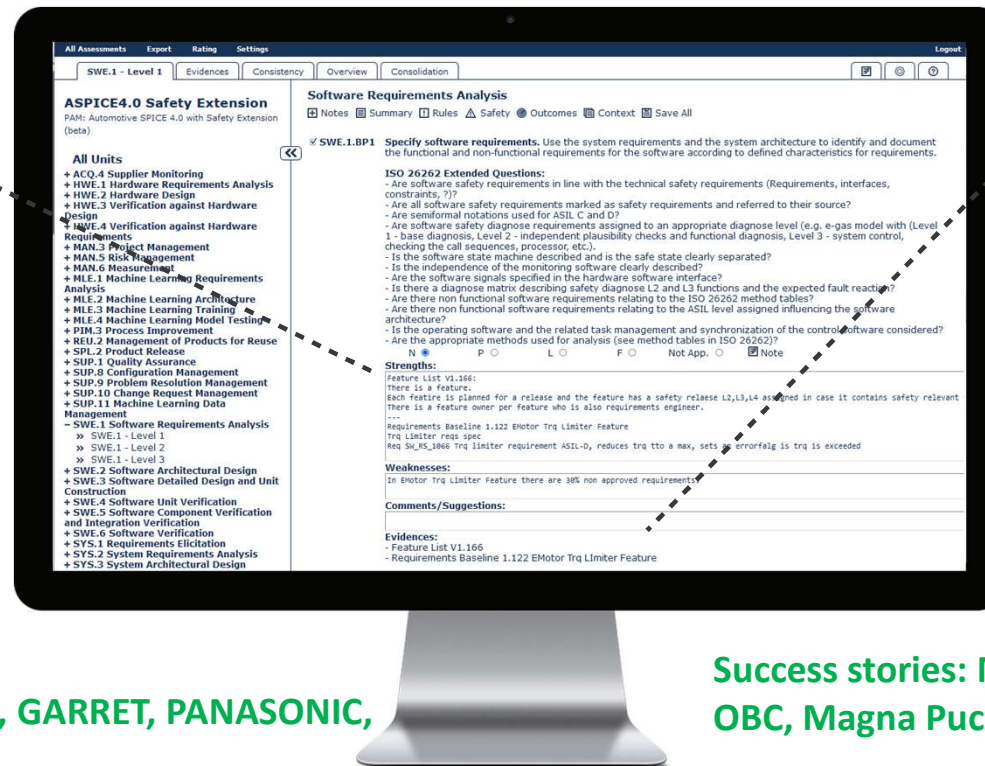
All Assessments Export Rating Settings Logout

SWE.1 - Level 1 Evidences Consistency Overview Consolidation

ASPICE4.0 Safety Extension
PAM: Automotive SPICE 4.0 with Safety Extension (beta)

All Units
+ ACQ.4 Supplier Monitoring
+ HWE.1 Hardware Requirements Analysis
+ HWE.2 Hardware Design
+ HWE.3 Verification against Hardware Design
+ HWE.4 Verification against Hardware Requirements
+ MAN.3 Project Management
+ MAN.5 Risk Management
+ MAN.6 Measurement
+ MLE.1 Machine Learning Requirements Analysis
+ MLE.2 Machine Learning Architecture
+ MLE.3 Machine Learning Training
+ MLE.4 Machine Learning Model Testing
+ PIM.3 Process Improvement
+ REU.2 Management of Products for Reuse
+ SPL.2 Product Release
+ SUP.1 Quality Assurance
+ SUP.8 Configuration Management
+ SUP.9 Problem Resolution Management
+ SUP.10 Change Request Management
+ SUP.11 Machine Learning Data Management
– SWE.1 Software Requirements Analysis
» SWE.1 - Level 1
» SWE.1 - Level 2
» SWE.1 - Level 3
+ SWE.2 Software Architectural Design
+ SWE.3 Software Detailed Design and Unit Construction
+ SWE.4 Software Unit Verification
+ SWE.5 Software Component Verification and Integration Verification
+ SWE.6 Software Verification
+ SYS.1 Requirements Elicitation
+ SYS.2 System Requirements Analysis
+ SYS.3 System Architectural Design

Software Requirements Analysis
Notes Summary Rules Safety Outcomes Context Save All

SWE.1.BP1 Specify software requirements. Use the system requirements and the system architecture to identify and document the functional and non-functional requirements for the software according to defined characteristics for requirements.

ISO 26262 Extended Questions:
- Are software safety requirements in line with the technical safety requirements (Requirements, interfaces, constraints, ?)?
- Are all software safety requirements marked as safety requirements and referred to their source?
- Are semiformal notations used for ASIL C and D?
- Are software safety diagnose requirements assigned to an appropriate diagnose level (e.g. e-gas model with (Level 1 - base diagnosis, Level 2 - independent plausibility checks and functional diagnosis, Level 3 - system control, checking the call sequences, processor, etc.).
- Is the software state machine described and is the safe state clearly separated?
- Is the independence of the monitoring software clearly described?
- Are the software signals specified in the hardware software interface?
- Is there a diagnose matrix describing safety diagnose L2 and L3 functions and the expected fault reaction?
- Are there non functional software requirements relating to the ISO 26262 method tables?
- Are there non functional software requirements relating to the ASIL level assigned influencing the software architecture?
- Is the operating software and the related task management and synchronization of the control software considered?
- Are the appropriate methods used for analysis (see method tables in ISO 26262)?
N P L F Not App. Note

Strengths:
Feature List V1.166:
There is a feature.
Each featire is planned for a release and the feature has a safety relaese L2,L3,L4 assigned in case it contains safety relevant
There is a feature owner per feature who is also requirements engineer.
---
Requirements Baseline 1.122 EMotor Trq Limiter Feature
Trq Limiter reqs spec
Req SW_RS_1066 Trq limiter requirement ASIL-D, reduces trq tto a max, sets an errorfalg is trq is exceeded

Weaknesses:
In EMotor Trq Limiter Feature there are 30% non approved requirements

Comments/Suggestions:

Evidences:
- Feature List V1.166
- Requirements Baseline 1.122 EMotor Trq LImiter Feature

, GARRET, PANASONIC,

Success stories: N
OBC, Magna Puc